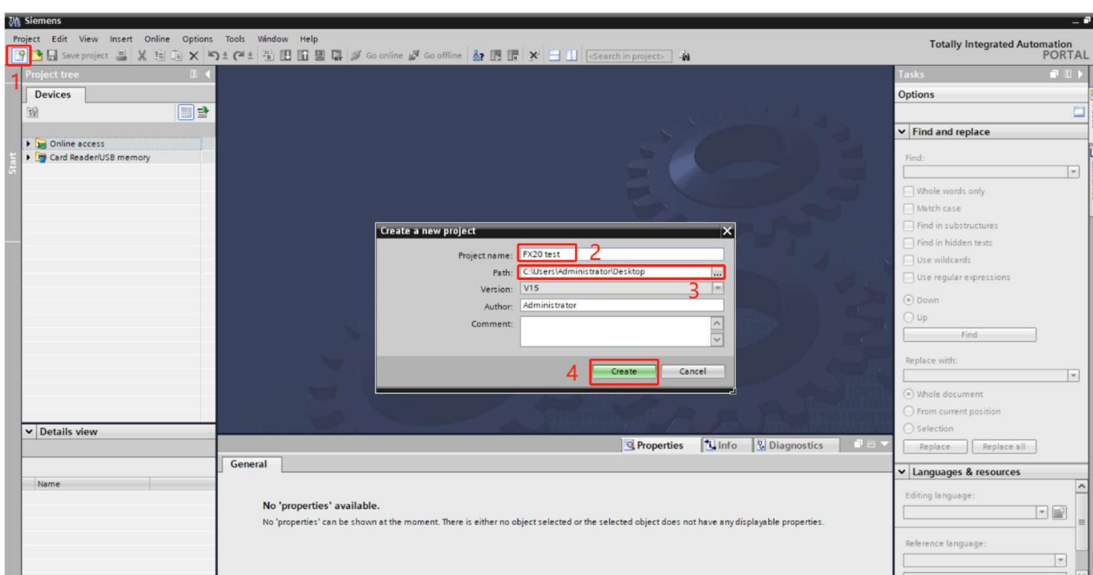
Siemens

Project Edit View Insert Online Options Tools Window Help

Save project Go online Go offline <Search in project>

Totally Integrated Automation PORTAL

1

Project tree

Devices

Online access
Card Reader/USB memory

Start

Create a new project

Project name: FX20 test 2
Path: C:\Users\Administrator\Desktop ...
3
Version: V15
Author: Administrator
Comment:

4 Create Cancel

Details view

Name

Properties Info Diagnostics

General

No 'properties' available.
No 'properties' can be shown at the moment. There is either no object selected or the selected object does not have any displayable properties.

Tasks

Options

Find and replace

Find:

Whole words only
Match case
Find in substructures
Find in hidden texts
Use wildcards
Use regular expressions

Down
Up

Find

Replace with:

Whole document
From current position
Selection

Replace Replace all

Languages & resources

Editing language:

Reference language: